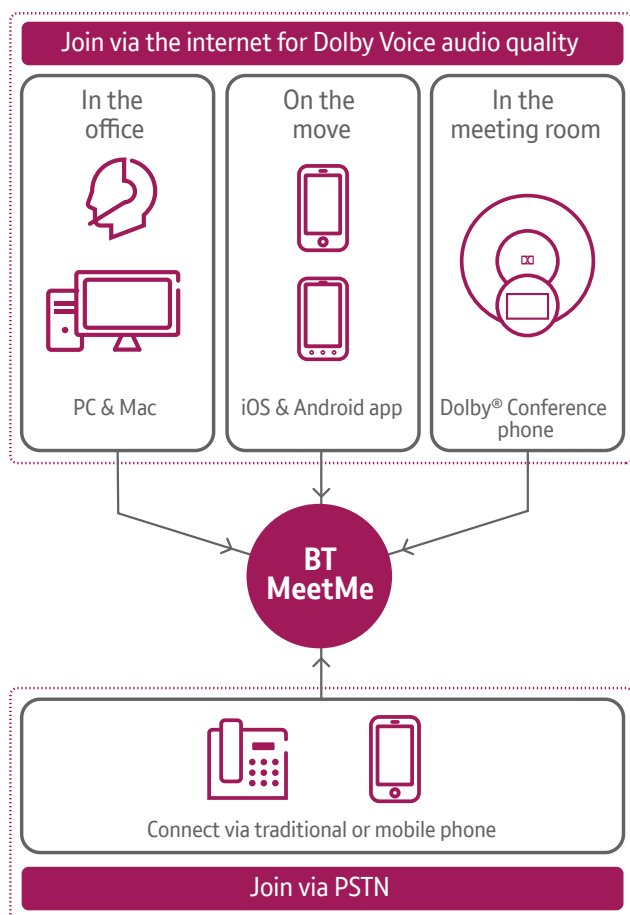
Join via the internet for Dolby Voice audio quality

In the office

PC & Mac

On the move

iOS & Android app

In the meeting room

Dolby® Conference phone

BT MeetMe

Connect via traditional or mobile phone

Join via PSTN